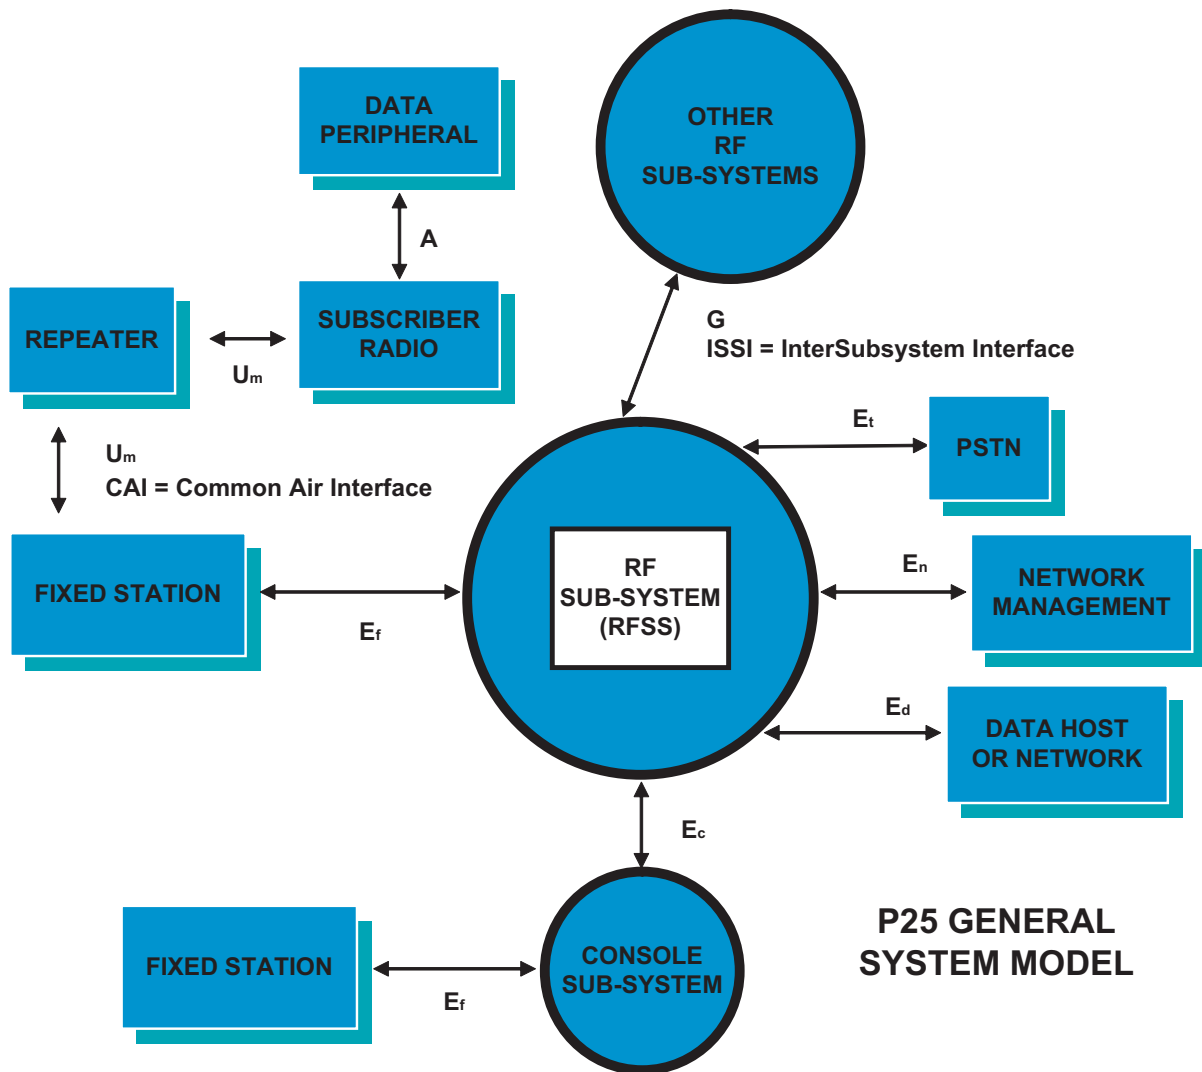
DATA PERIPHERAL

OTHER RF SUB-SYSTEMS

A

REPEATER

SUBSCRIBER RADIO

$U_m$

G
ISSI = InterSubsystem Interface

$E_t$

PSTN

$U_m$
CAI = Common Air Interface

FIXED STATION

RF SUB-SYSTEM (RFSS)

$E_n$

NETWORK MANAGEMENT

$E_f$

$E_d$

DATA HOST OR NETWORK

$E_c$

FIXED STATION

CONSOLE SUB-SYSTEM

$E_f$

P25 GENERAL SYSTEM MODEL